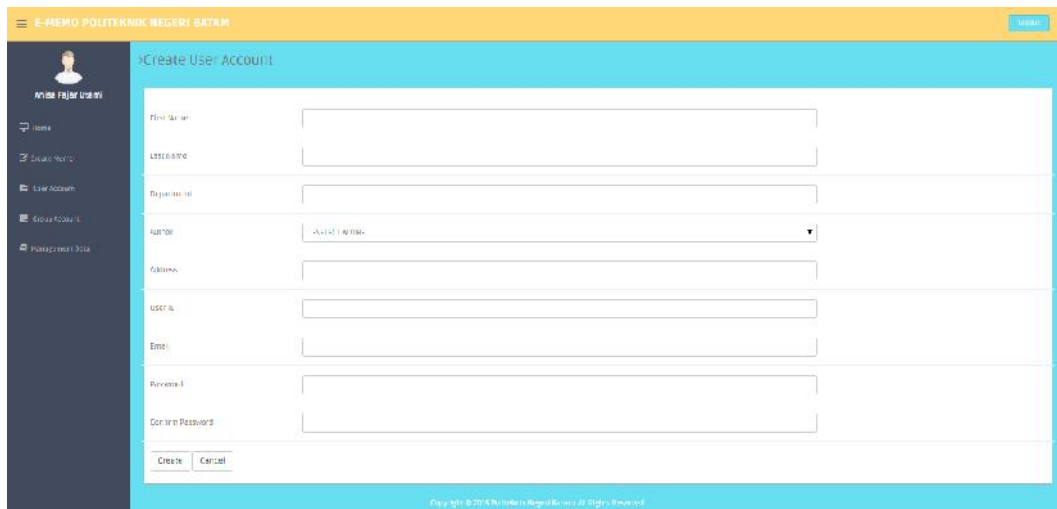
≡ E-MEMO POLITEKNIK NEGERI BATAM

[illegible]

Anisa Fajar Utami

Home

Create Memo

User Account

Group Account

Management Data

›Create User Account

First Name

Last Name

Department

Author

-Select Author-

Address

User ID

Email

Password

Confirm Password

Create

Cancel

Copyright © 2018 Politeknik Negeri Batam All Rights Reserved